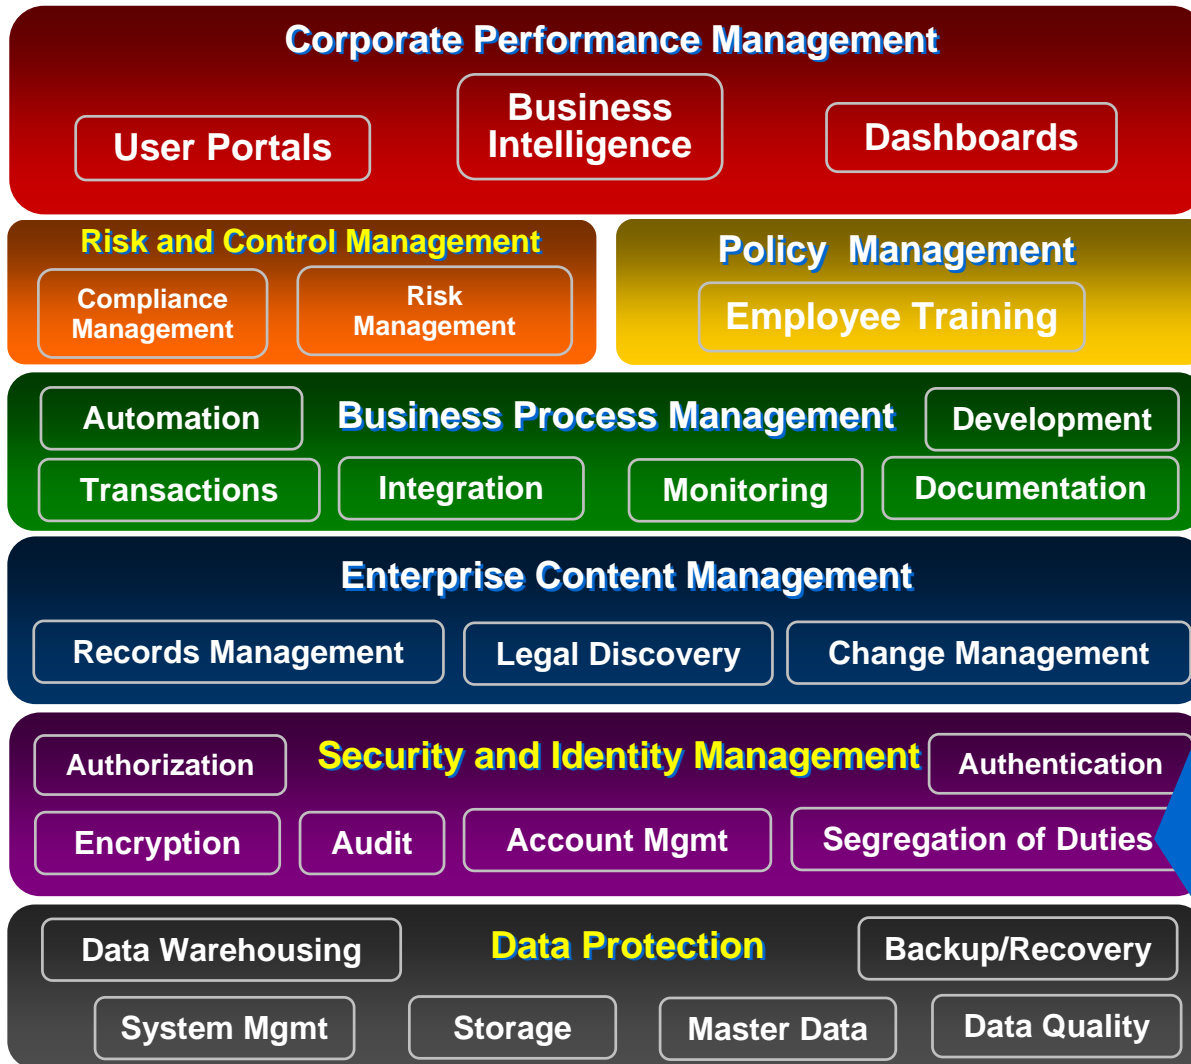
Corporate Performance Management

User Portals

Business Intelligence

Dashboards

Risk and Control Management

Compliance Management

Risk Management

Policy Management

Employee Training

Automation

Business Process Management

Development

Transactions

Integration

Monitoring

Documentation

Enterprise Content Management

Records Management

Legal Discovery

Change Management

Authorization

Security and Identity Management

Authentication

Encryption

Audit

Account Mgmt

Segregation of Duties

Data Warehousing

Data Protection

Backup/Recovery

System Mgmt

Storage

Master Data

Data Quality